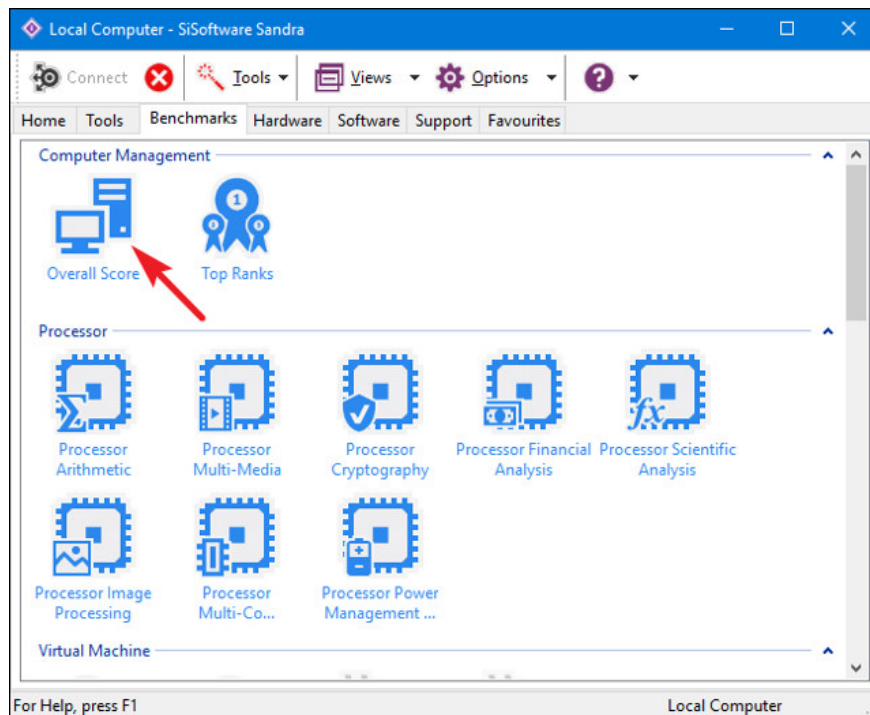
Local Computer - SiSoftware Sandra

Connect
Tools
Views
Options

Home
Tools
Benchmarks
Hardware
Software
Support
Favourites

Computer Management

Overall Score
Top Ranks

Processor

Processor Arithmetic
Processor Multi-Media
Processor Cryptography
Processor Financial Analysis
Processor Scientific Analysis
Processor Image Processing
Processor Multi-Co...
Processor Power Management ...

Virtual Machine

For Help, press F1
Local Computer